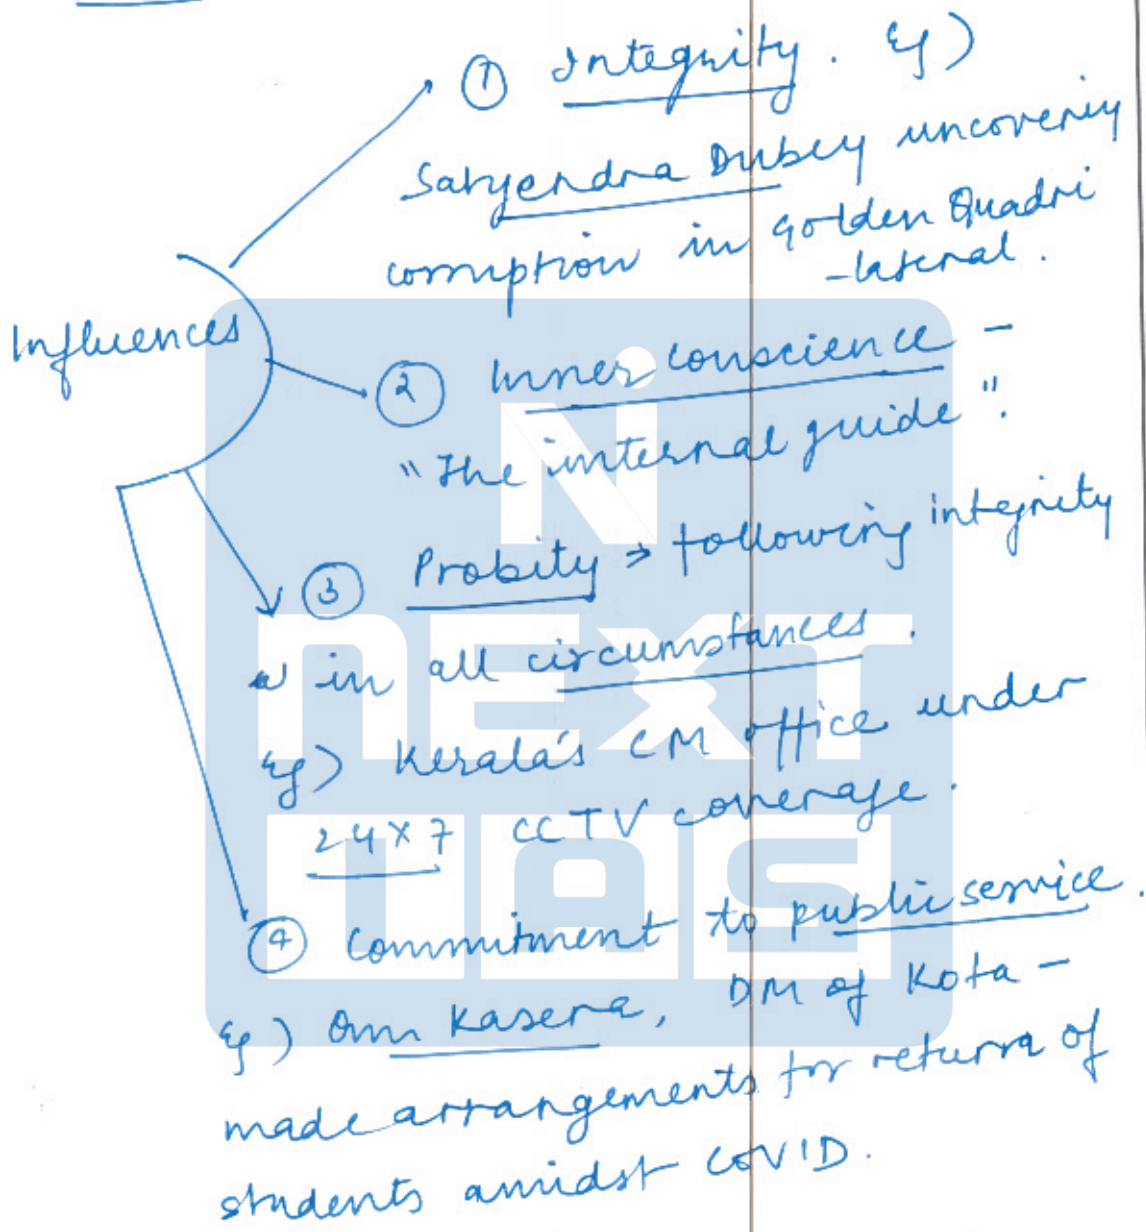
Influences

① Integrity. eg) Satyendra Dubey uncovering corruption in golden Quadri-lateral.

② Inner conscience – "The internal guide".

③ Probity → following integrity in all circumstances.

eg) Kerala's CM office under 24×7 CCTV coverage.

④ Commitment to public service.

eg) Om Kasera, DM of Kota – made arrangements for return of students amidst COVID.

NEXT IAS